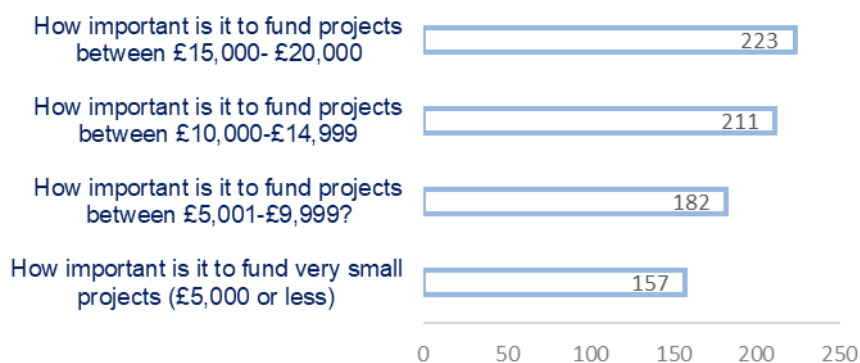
How important is it to fund projects between £15,000- £20,000

223

How important is it to fund projects between £10,000-£14,999

211

How important is it to fund projects between £5,001-£9,999?

182

How important is it to fund very small projects (£5,000 or less)

157

0 50 100 150 200 250